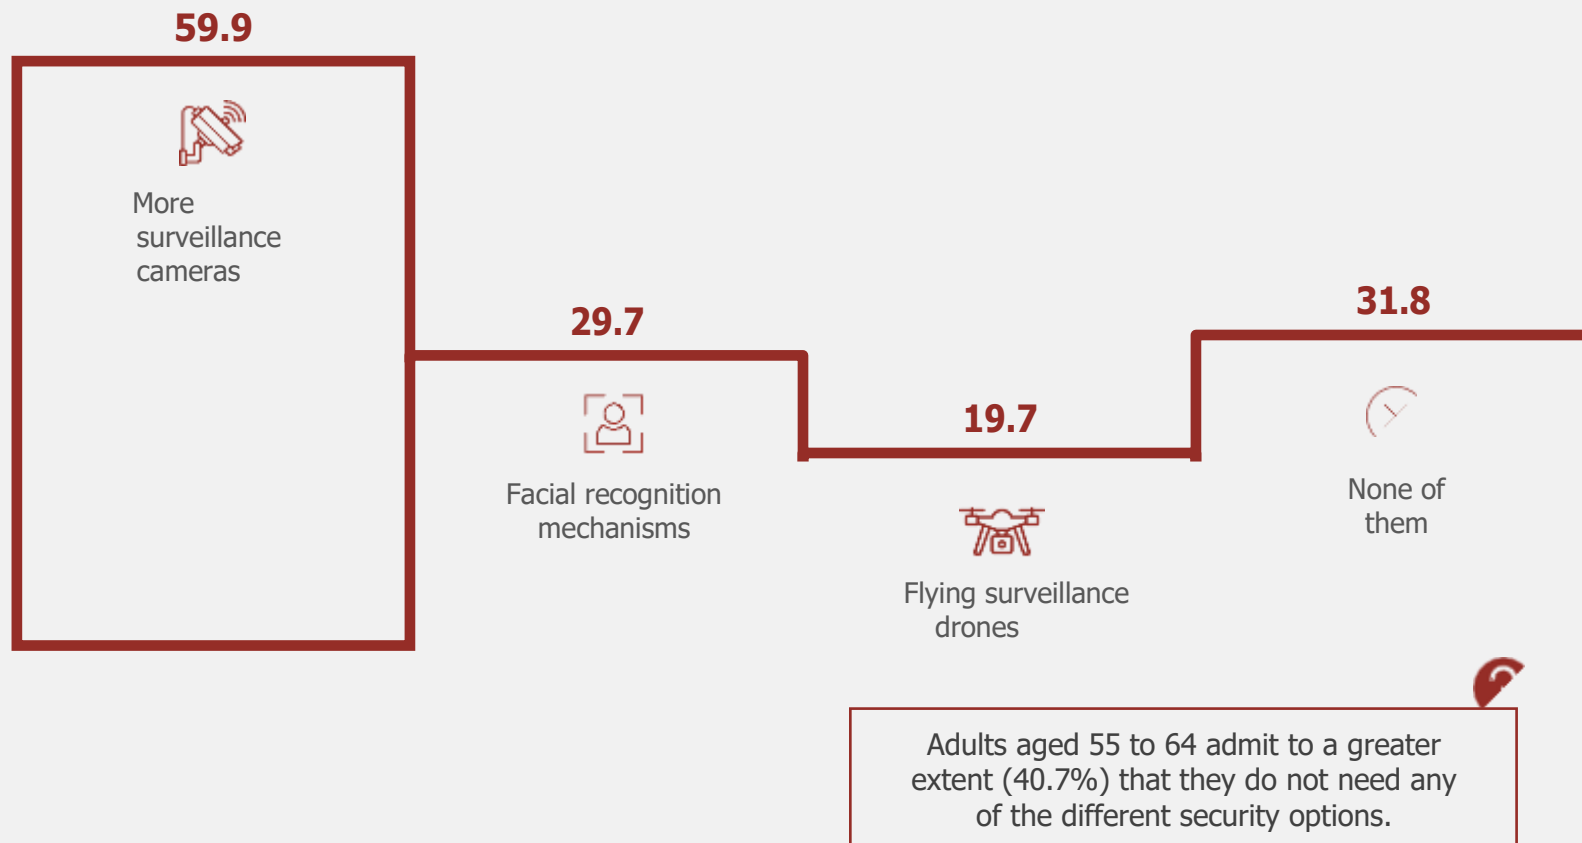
59.9

More surveillance cameras

29.7

Facial recognition mechanisms

19.7

Flying surveillance drones

31.8

None of them

Adults aged 55 to 64 admit to a greater extent (40.7%) that they do not need any of the different security options.